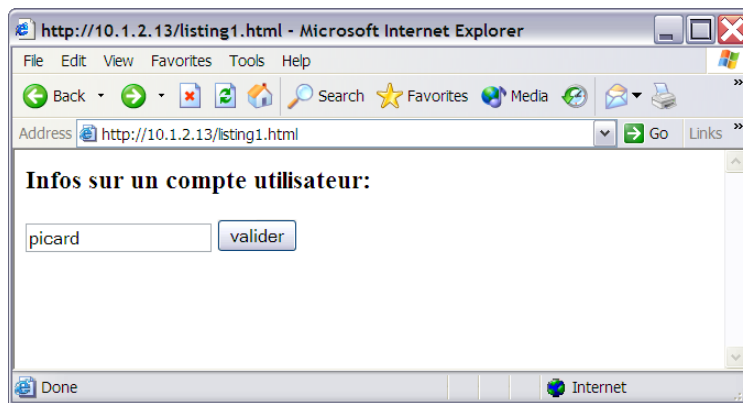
http://10.1.2.13/listing1.html - Microsoft Internet Explorer

File Edit View Favorites Tools Help

Back Search Favorites Media

Address http://10.1.2.13/listing1.html Go Links

Infos sur un compte utilisateur:

picard valider

Done Internet